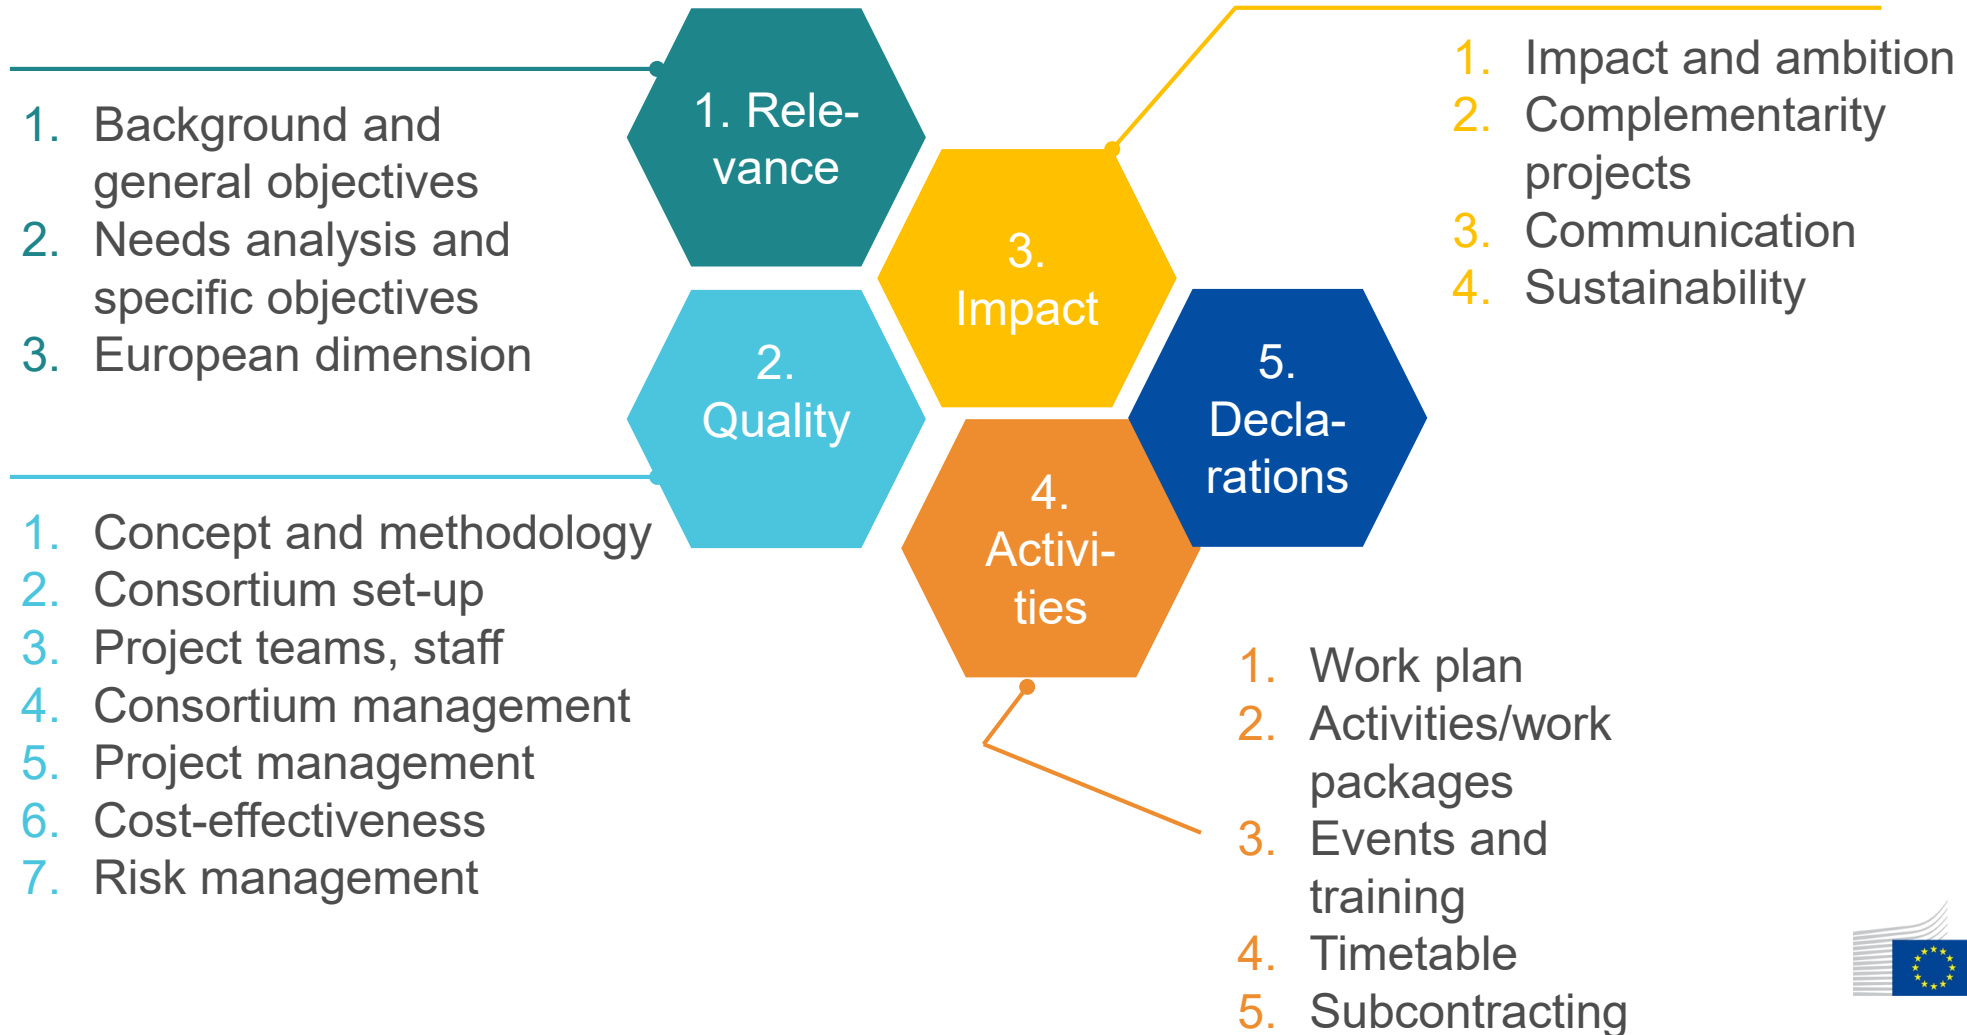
1. Background and general objectives
2. Needs analysis and specific objectives
3. European dimension

1. Relevance

2. Quality

3. Impact

4. Activities

5. Declarations

1. Impact and ambition
2. Complementarity projects
3. Communication
4. Sustainability

1. Concept and methodology
2. Consortium set-up
3. Project teams, staff
4. Consortium management
5. Project management
6. Cost-effectiveness
7. Risk management

1. Work plan
2. Activities/work packages
3. Events and training
4. Timetable
5. Subcontracting